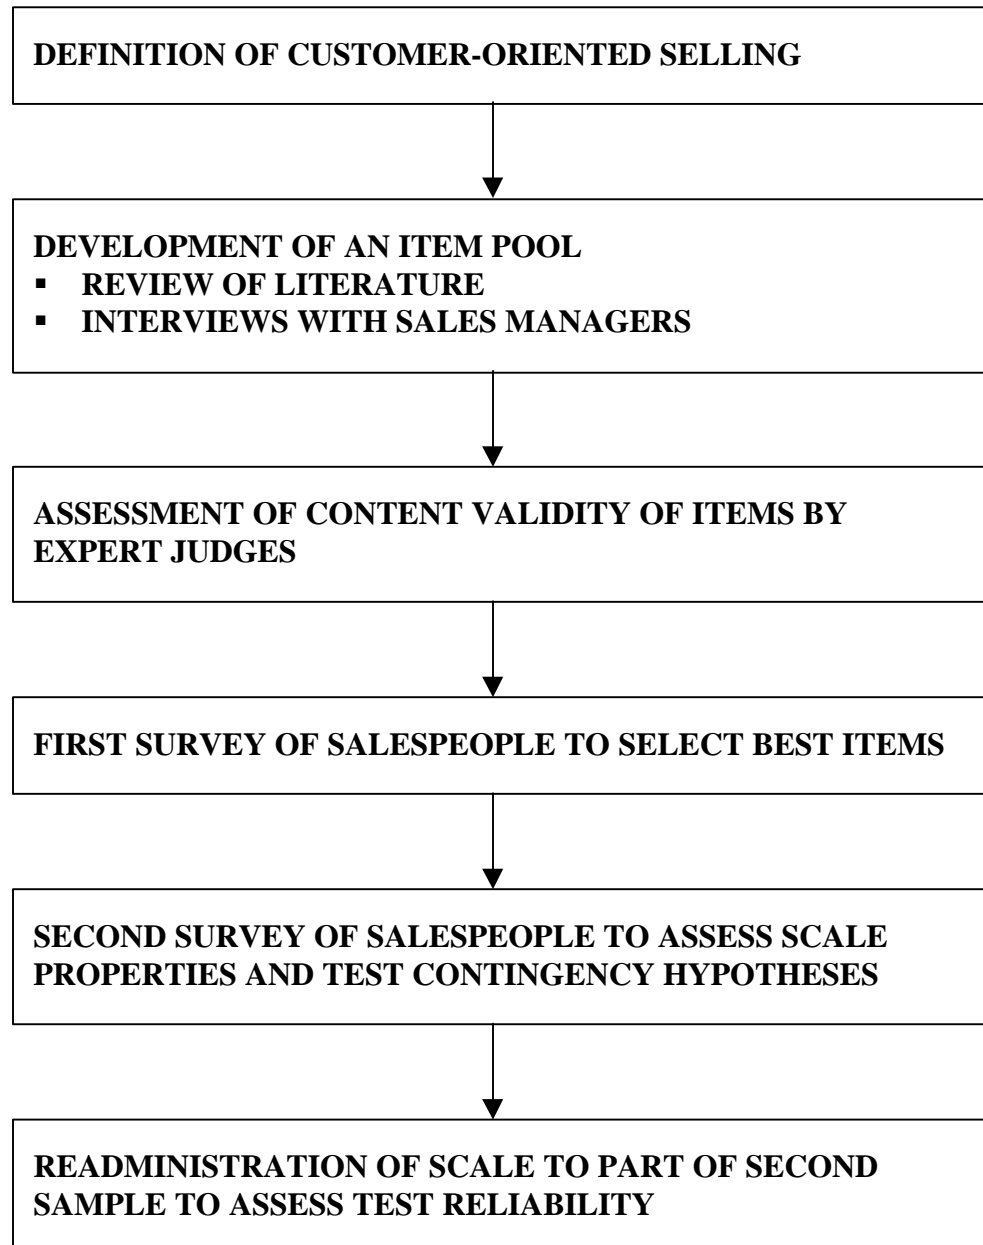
DEFINITION OF CUSTOMER-ORIENTED SELLING

DEVELOPMENT OF AN ITEM POOL
- REVIEW OF LITERATURE
- INTERVIEWS WITH SALES MANAGERS

ASSESSMENT OF CONTENT VALIDITY OF ITEMS BY EXPERT JUDGES

FIRST SURVEY OF SALESPEOPLE TO SELECT BEST ITEMS

SECOND SURVEY OF SALESPEOPLE TO ASSESS SCALE PROPERTIES AND TEST CONTINGENCY HYPOTHESES

READMINISTRATION OF SCALE TO PART OF SECOND SAMPLE TO ASSESS TEST RELIABILITY